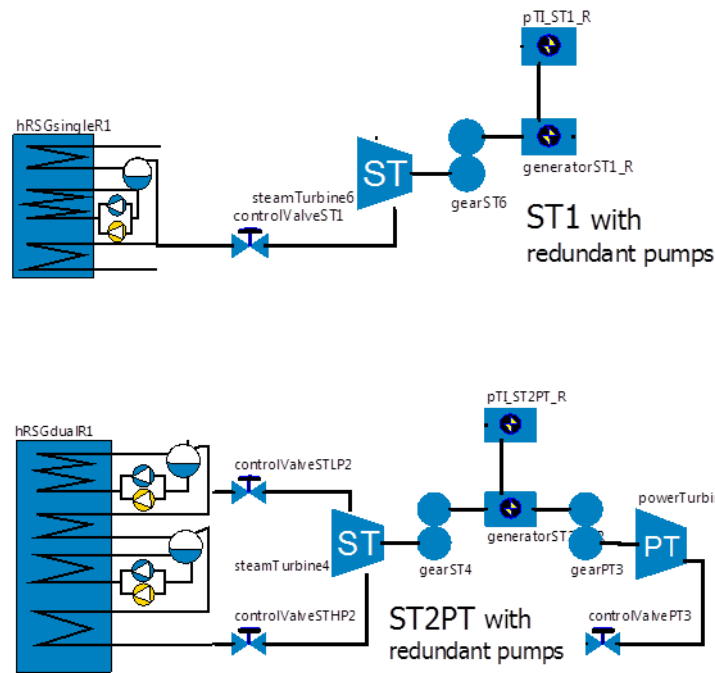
pTI_ST1_R

hRSGsingleR1

ST

generatorST1_R

steamTurbine6

controlValveST1

gearST6

ST1 with redundant pumps

pTI_ST2PT_R

hRSGdualR1

controlValveSTLP2

powerTurbi

ST

PT

steamTurbine4

gearST4

generatorST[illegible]

gearPT3

controlValveSTHP2

ST2PT with redundant pumps

controlValvePT3